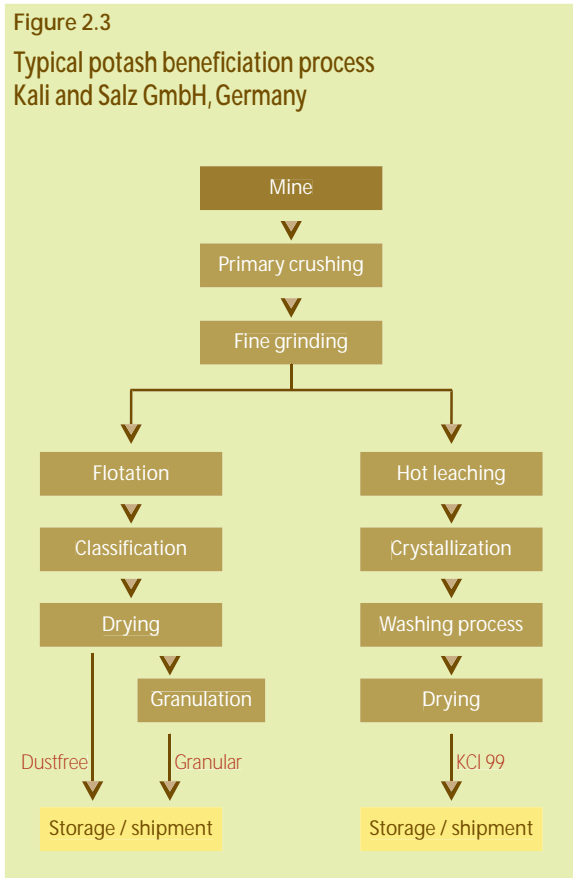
Figure 2.3

Typical potash beneficiation process
Kali and Salz GmbH, Germany

Mine

Primary crushing

Fine grinding

Flotation

Classification

Drying

Granulation

Dustfree

Granular

Storage / shipment

Hot leaching

Crystallization

Washing process

Drying

KCl 99

Storage / shipment